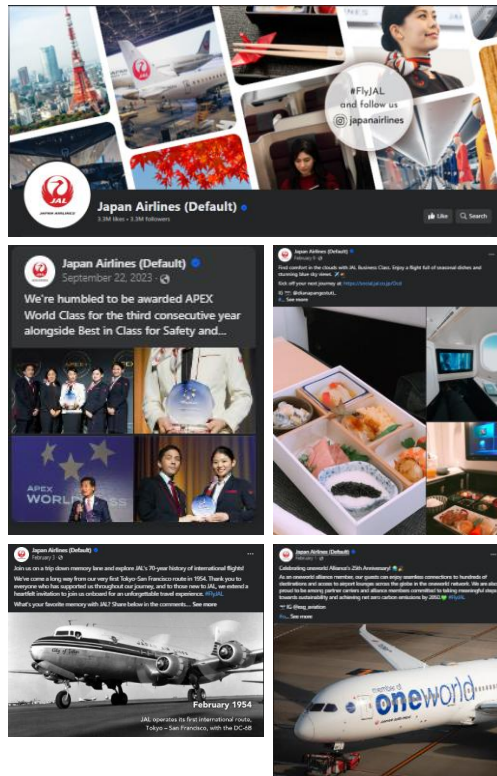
#FlyJAL and follow us
japanairlines

JAPAN AIRLINES

Japan Airlines (Default)
3.3M likes • 3.3M followers
Like
Search

Japan Airlines (Default)
September 22, 2023
We're humbled to be awarded APEX World Class for the third consecutive year alongside Best in Class for Safety and...

APEX WORLD CLASS

Japan Airlines (Default)
February 9
Find comfort in the clouds with JAL Business Class. Enjoy a flight full of seasonal dishes and stunning blue-sky views.
Kick off your next journey at: https://social.jal.co.jp/Dcd
IG: @okunagangotsuti...
See more

Japan Airlines (Default)
February 3
Join us on a trip down memory lane and explore JAL's 70-year history of international flights!
We've come a long way from our very first Tokyo-San Francisco route in 1954. Thank you to everyone who has supported us throughout our journey, and to those new to JAL, we extend a heartfelt invitation to join us onboard for an unforgettable travel experience. #FlyJAL
What's your favorite memory with JAL? Share below in the comments... See more

February 1954
JAL operates its first international route, Tokyo – San Francisco, with the DC-6B

Japan Airlines (Default)
February 1
Celebrating oneworld Alliance's 25th Anniversary!
As an oneworld alliance member, our guests can enjoy seamless connections to hundreds of destinations and access to airport lounges across the globe in the oneworld network. We are also proud to be among partner carriers and alliance members committed to taking meaningful steps towards sustainability and achieving net zero carbon emissions by 2050. #FlyJAL
IG: @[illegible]_aviation
See more

member of oneworld